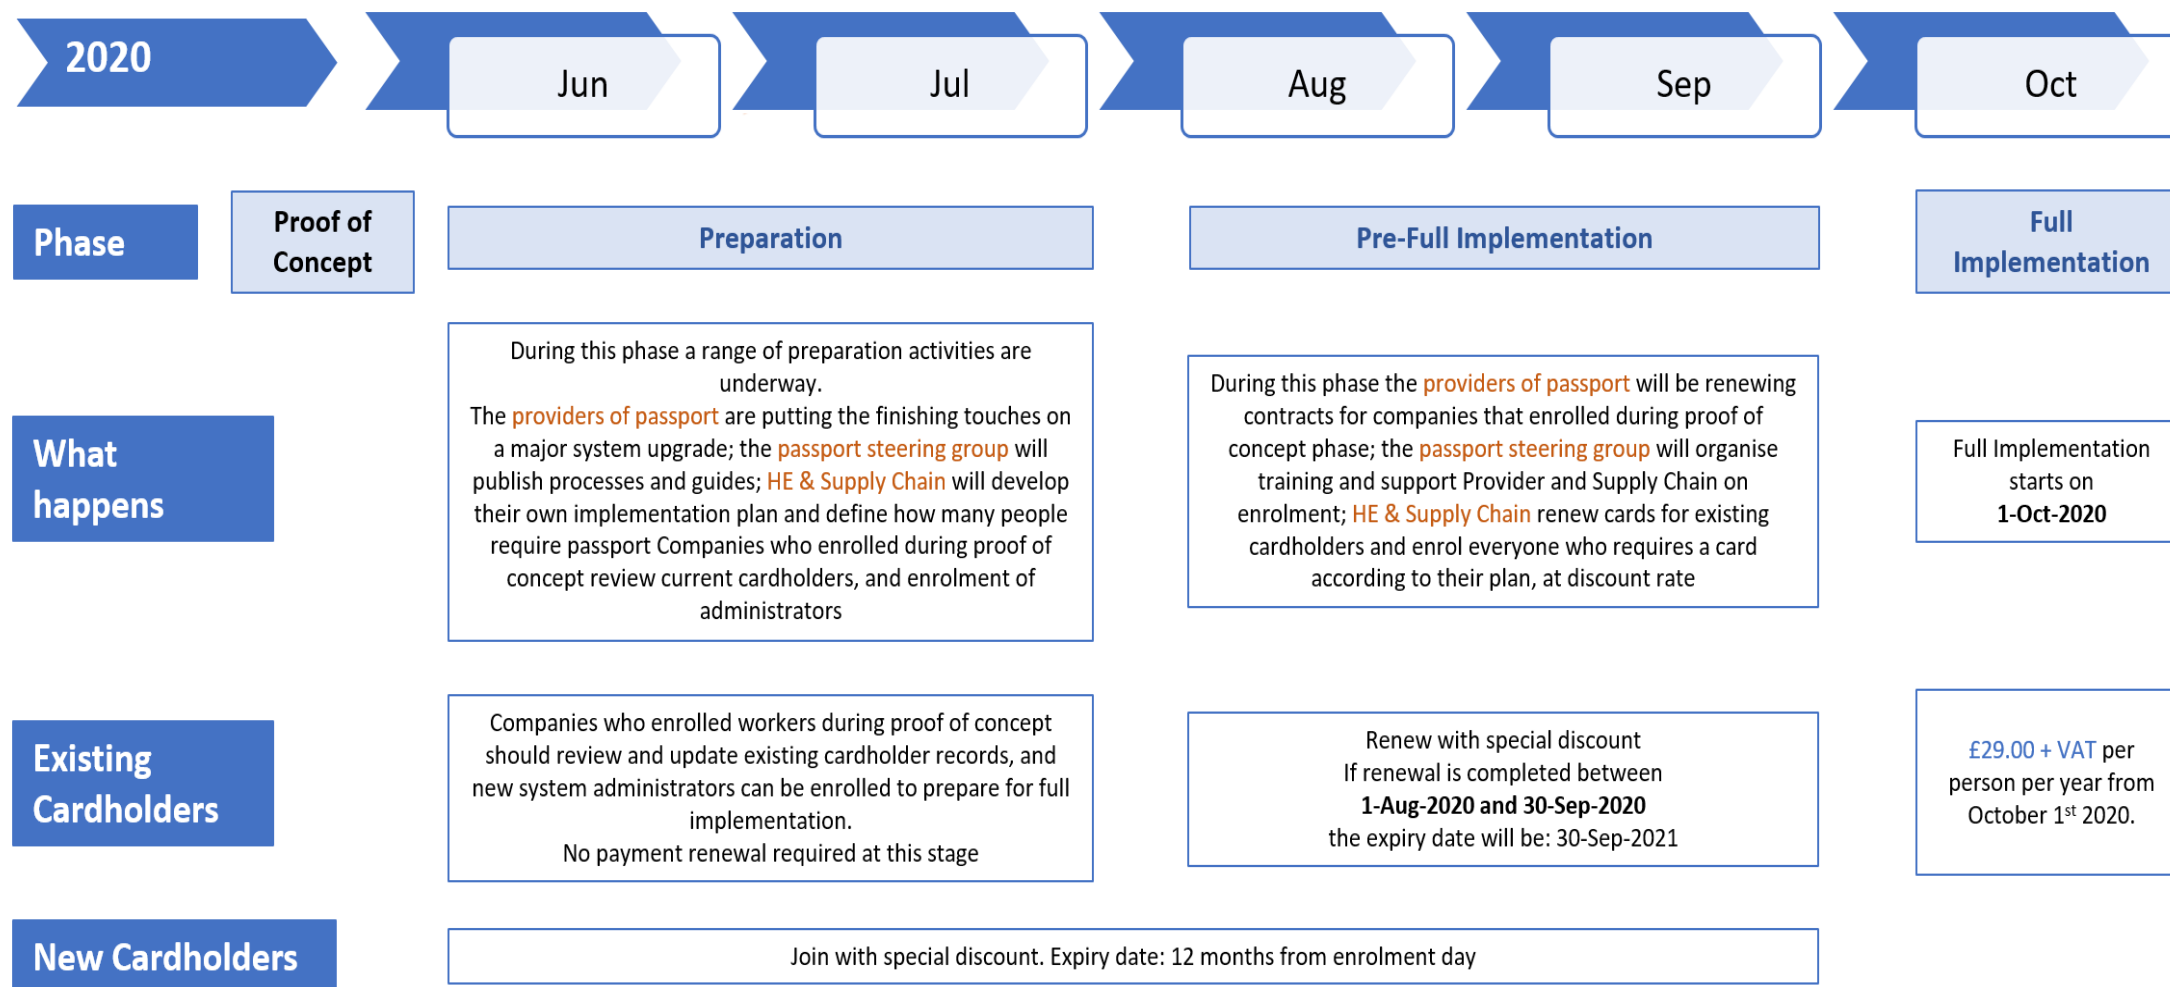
2020

Jun

Jul

Aug

Sep

Oct

Phase

Proof of Concept

Preparation

Pre-Full Implementation

Full Implementation

What happens

During this phase a range of preparation activities are underway.
The providers of passport are putting the finishing touches on a major system upgrade; the passport steering group will publish processes and guides; HE & Supply Chain will develop their own implementation plan and define how many people require passport Companies who enrolled during proof of concept review current cardholders, and enrolment of administrators

During this phase the providers of passport will be renewing contracts for companies that enrolled during proof of concept phase; the passport steering group will organise training and support Provider and Supply Chain on enrolment; HE & Supply Chain renew cards for existing cardholders and enrol everyone who requires a card according to their plan, at discount rate

Full Implementation starts on 1-Oct-2020

Existing Cardholders

Companies who enrolled workers during proof of concept should review and update existing cardholder records, and new system administrators can be enrolled to prepare for full implementation.
No payment renewal required at this stage

Renew with special discount
If renewal is completed between
1-Aug-2020 and 30-Sep-2020
the expiry date will be: 30-Sep-2021

£29.00 + VAT per person per year from October 1$^{st}$ 2020.

New Cardholders

Join with special discount. Expiry date: 12 months from enrolment day